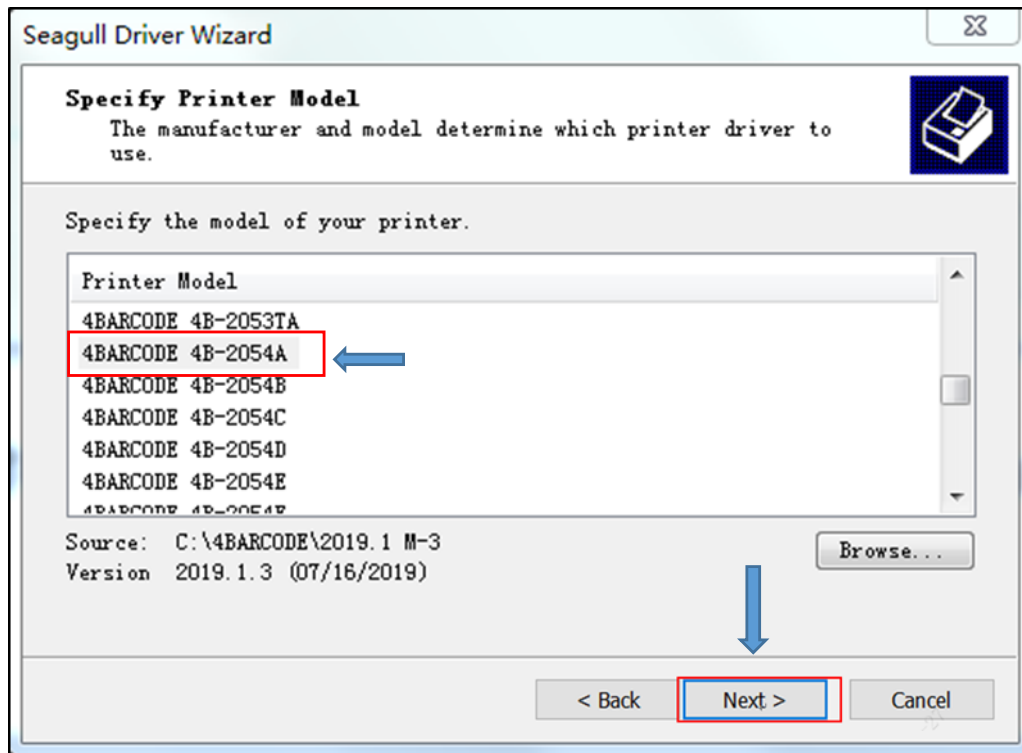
Seagull Driver Wizard

Specify Printer Model
The manufacturer and model determine which printer driver to use.

Specify the model of your printer.

Printer Model
4BARCODE 4B-2053TA
4BARCODE 4B-2054A
4BARCODE 4B-2054B
4BARCODE 4B-2054C
4BARCODE 4B-2054D
4BARCODE 4B-2054E
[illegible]

Source: C:\4BARCODE\2019.1 M-3
Version 2019.1.3 (07/16/2019)

Browse...

< Back
Next >
Cancel